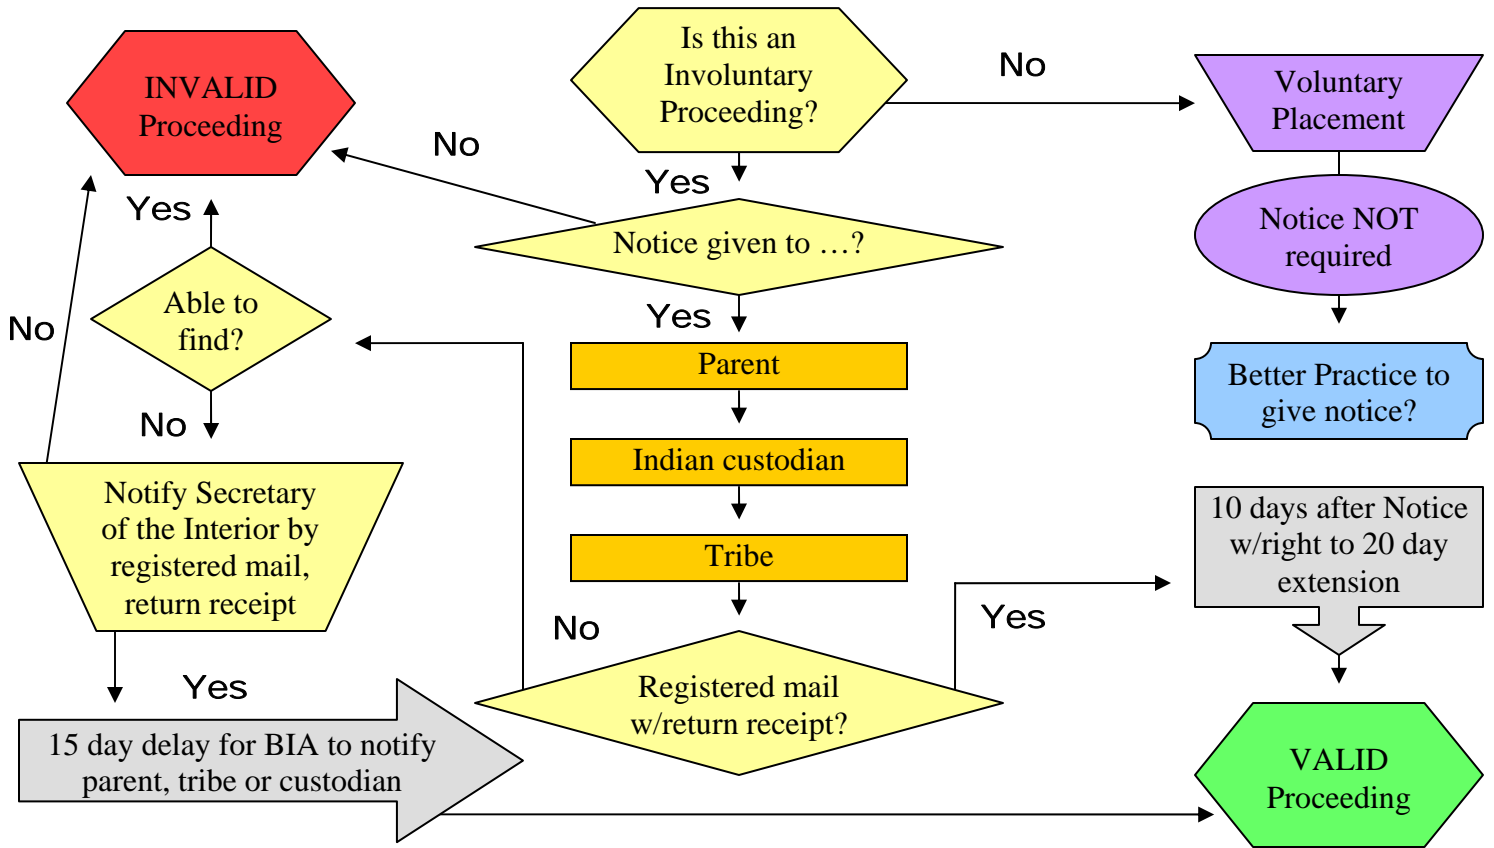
INVALID Proceeding

Is this an Involuntary Proceeding?

No

Voluntary Placement

No

Yes

Yes

Notice given to …?

Notice NOT required

No

Able to find?

Yes

Parent

Better Practice to give notice?

No

Indian custodian

Notify Secretary of the Interior by registered mail, return receipt

10 days after Notice w/right to 20 day extension

Tribe

Yes

No

Yes

Registered mail w/return receipt?

15 day delay for BIA to notify parent, tribe or custodian

VALID Proceeding